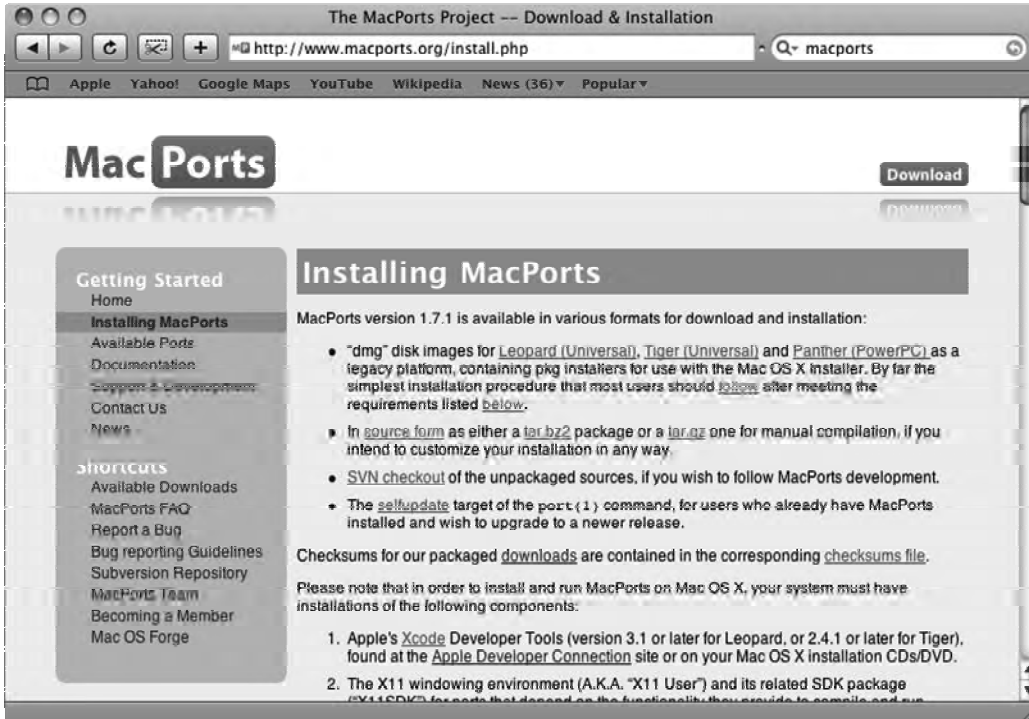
The MacPorts Project -- Download & Installation

http://www.macports.org/install.php

macports

Apple Yahoo! Google Maps YouTube Wikipedia News (36) Popular

Mac Ports

Download

Getting Started
Home
Installing MacPorts
Available Ports
Documentation
Support & Development
Contact Us
News

Shortcuts
Available Downloads
MacPorts FAQ
Report a Bug
Bug reporting Guidelines
Subversion Repository
MacPorts Team
Becoming a Member
Mac OS Forge

Installing MacPorts

MacPorts version 1.7.1 is available in various formats for download and installation:

• "dmg" disk images for Leopard (Universal), Tiger (Universal) and Panther (PowerPC) as a legacy platform, containing pkg installers for use with the Mac OS X Installer. By far the simplest installation procedure that most users should follow after meeting the requirements listed below.

• In source form as either a tar.bz2 package or a tar.gz one for manual compilation, if you intend to customize your installation in any way.

• SVN checkout of the unpackaged sources, if you wish to follow MacPorts development.

• The selfupdate target of the port(1) command, for users who already have MacPorts installed and wish to upgrade to a newer release.

Checksums for our packaged downloads are contained in the corresponding checksums file.

Please note that in order to install and run MacPorts on Mac OS X, your system must have installations of the following components:

1. Apple's Xcode Developer Tools (version 3.1 or later for Leopard, or 2.4.1 or later for Tiger), found at the Apple Developer Connection site or on your Mac OS X installation CDs/DVD.

2. The X11 windowing environment (A.K.A. "X11 User") and its related SDK package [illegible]